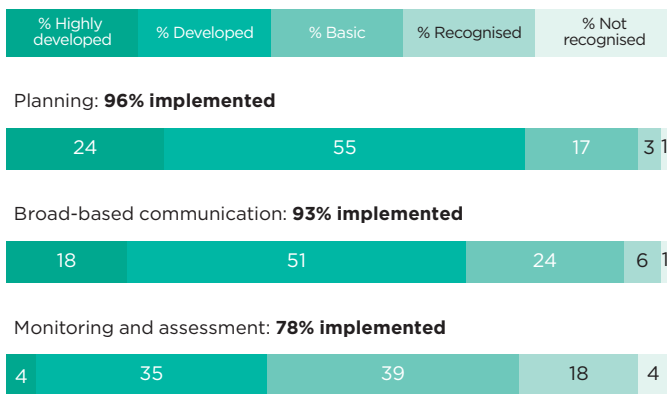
% Highly developed | % Developed | % Basic | % Recognised | % Not recognised

Planning: **96% implemented**

24 55 17 3 1

Broad-based communication: **93% implemented**

18 51 24 6 1

Monitoring and assessment: **78% implemented**

4 35 39 18 4